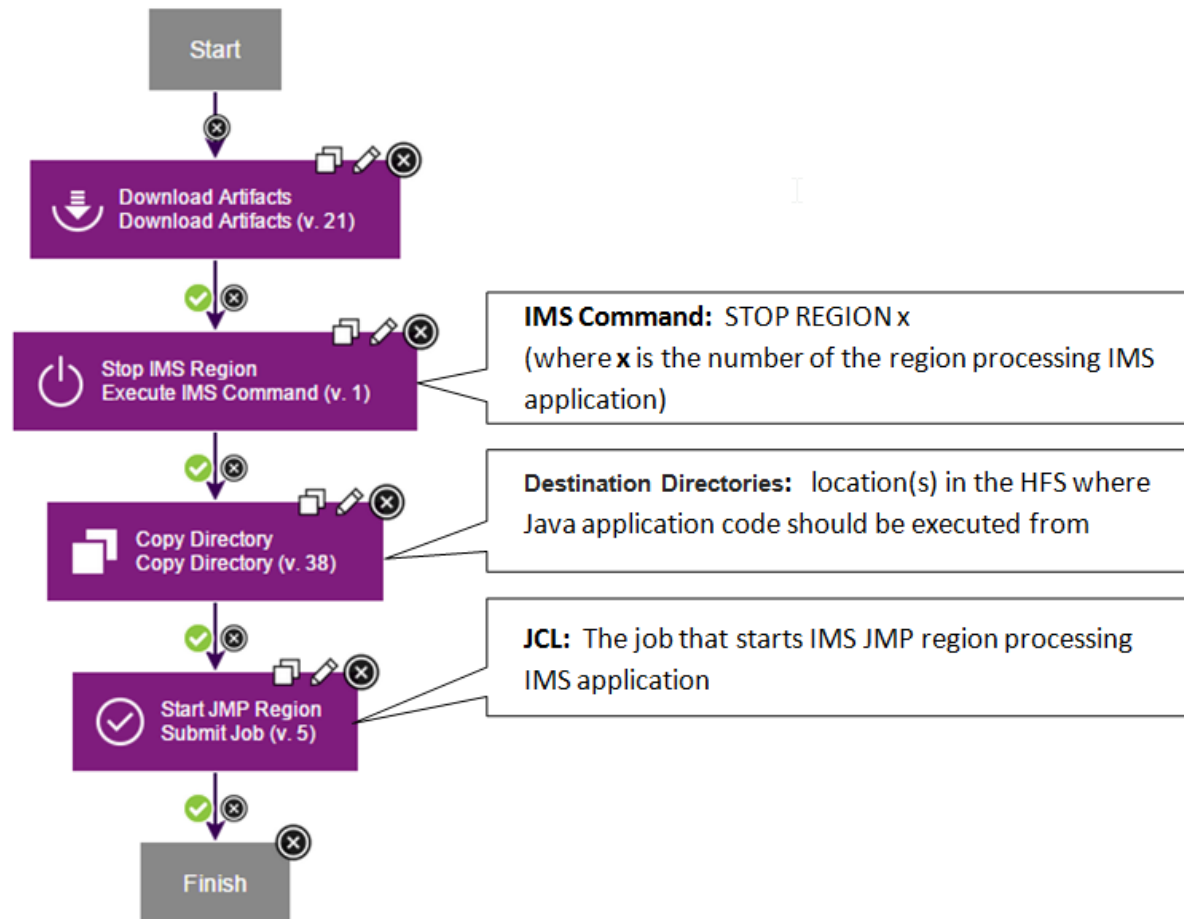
Start

Download Artifacts
Download Artifacts (v. 21)

Stop IMS Region
Execute IMS Command (v. 1)

IMS Command: STOP REGION x
(where **x** is the number of the region processing IMS application)

Copy Directory
Copy Directory (v. 38)

Destination Directories: location(s) in the HFS where Java application code should be executed from

Start JMP Region
Submit Job (v. 5)

JCL: The job that starts IMS JMP region processing IMS application

Finish